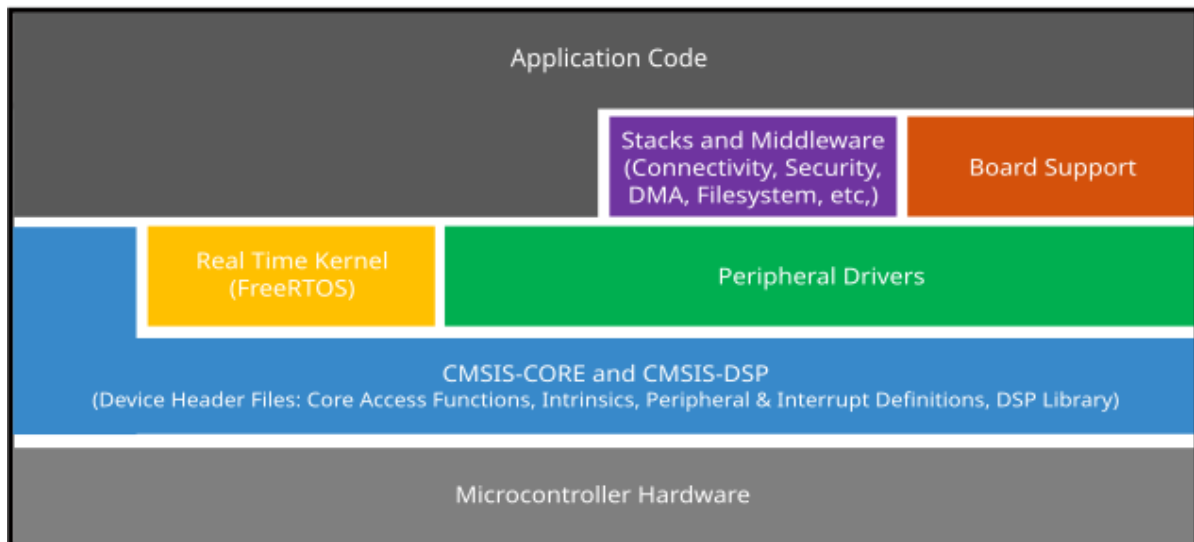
Application Code

Stacks and Middleware (Connectivity, Security, DMA, Filesystem, etc,)

Board Support

Real Time Kernel (FreeRTOS)

Peripheral Drivers

CMSIS-CORE and CMSIS-DSP
(Device Header Files: Core Access Functions, Intrinsics, Peripheral & Interrupt Definitions, DSP Library)

Microcontroller Hardware